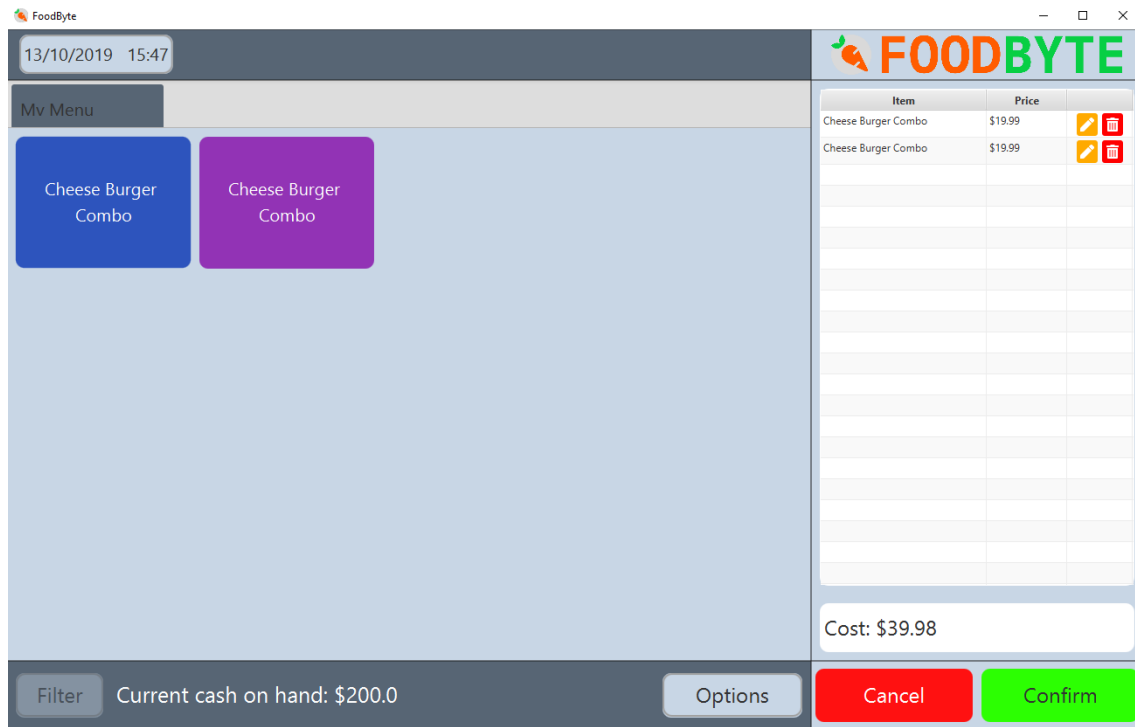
FoodByte

13/10/2019 15:47

FOODBYTE

My Menu

Cheese Burger Combo

Cheese Burger Combo

| Item | Price | |
|---|---|---|
| Cheese Burger Combo | $19.99 | |
| Cheese Burger Combo | $19.99 | |

Cost: $39.98

Filter

Current cash on hand: $200.0

Options

Cancel

Confirm